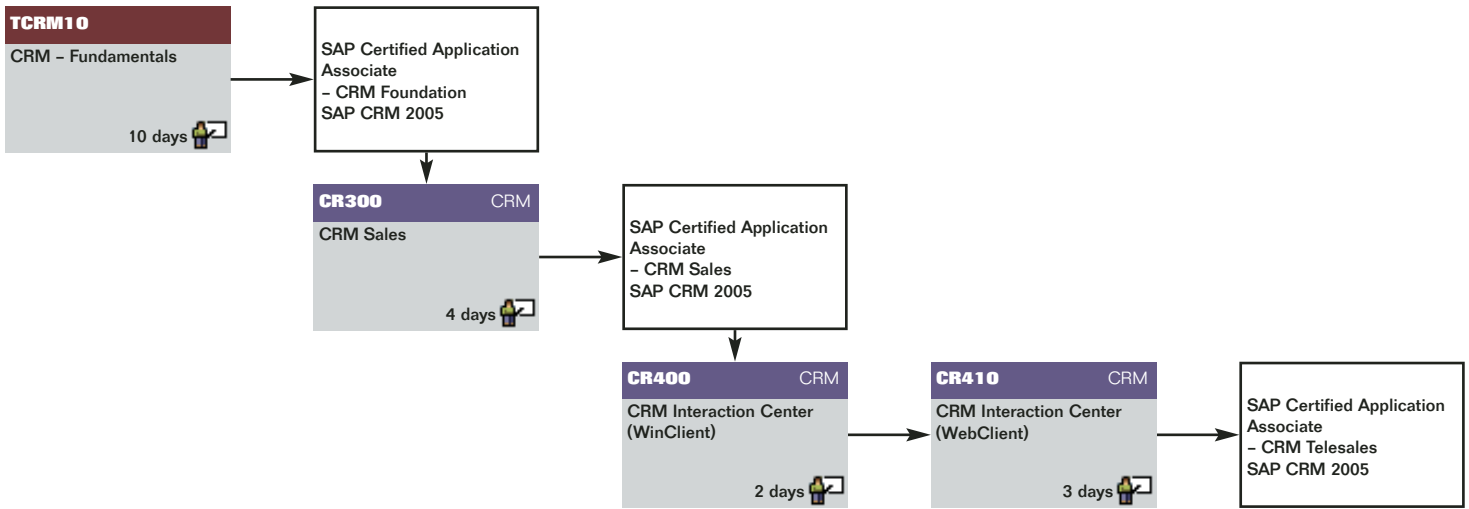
TCRM10
CRM – Fundamentals
10 days

SAP Certified Application Associate
– CRM Foundation
SAP CRM 2005

CR300 CRM
CRM Sales
4 days

SAP Certified Application Associate
– CRM Sales
SAP CRM 2005

CR400 CRM
CRM Interaction Center (WinClient)
2 days

CR410 CRM
CRM Interaction Center (WebClient)
3 days

SAP Certified Application Associate
– CRM Telesales
SAP CRM 2005